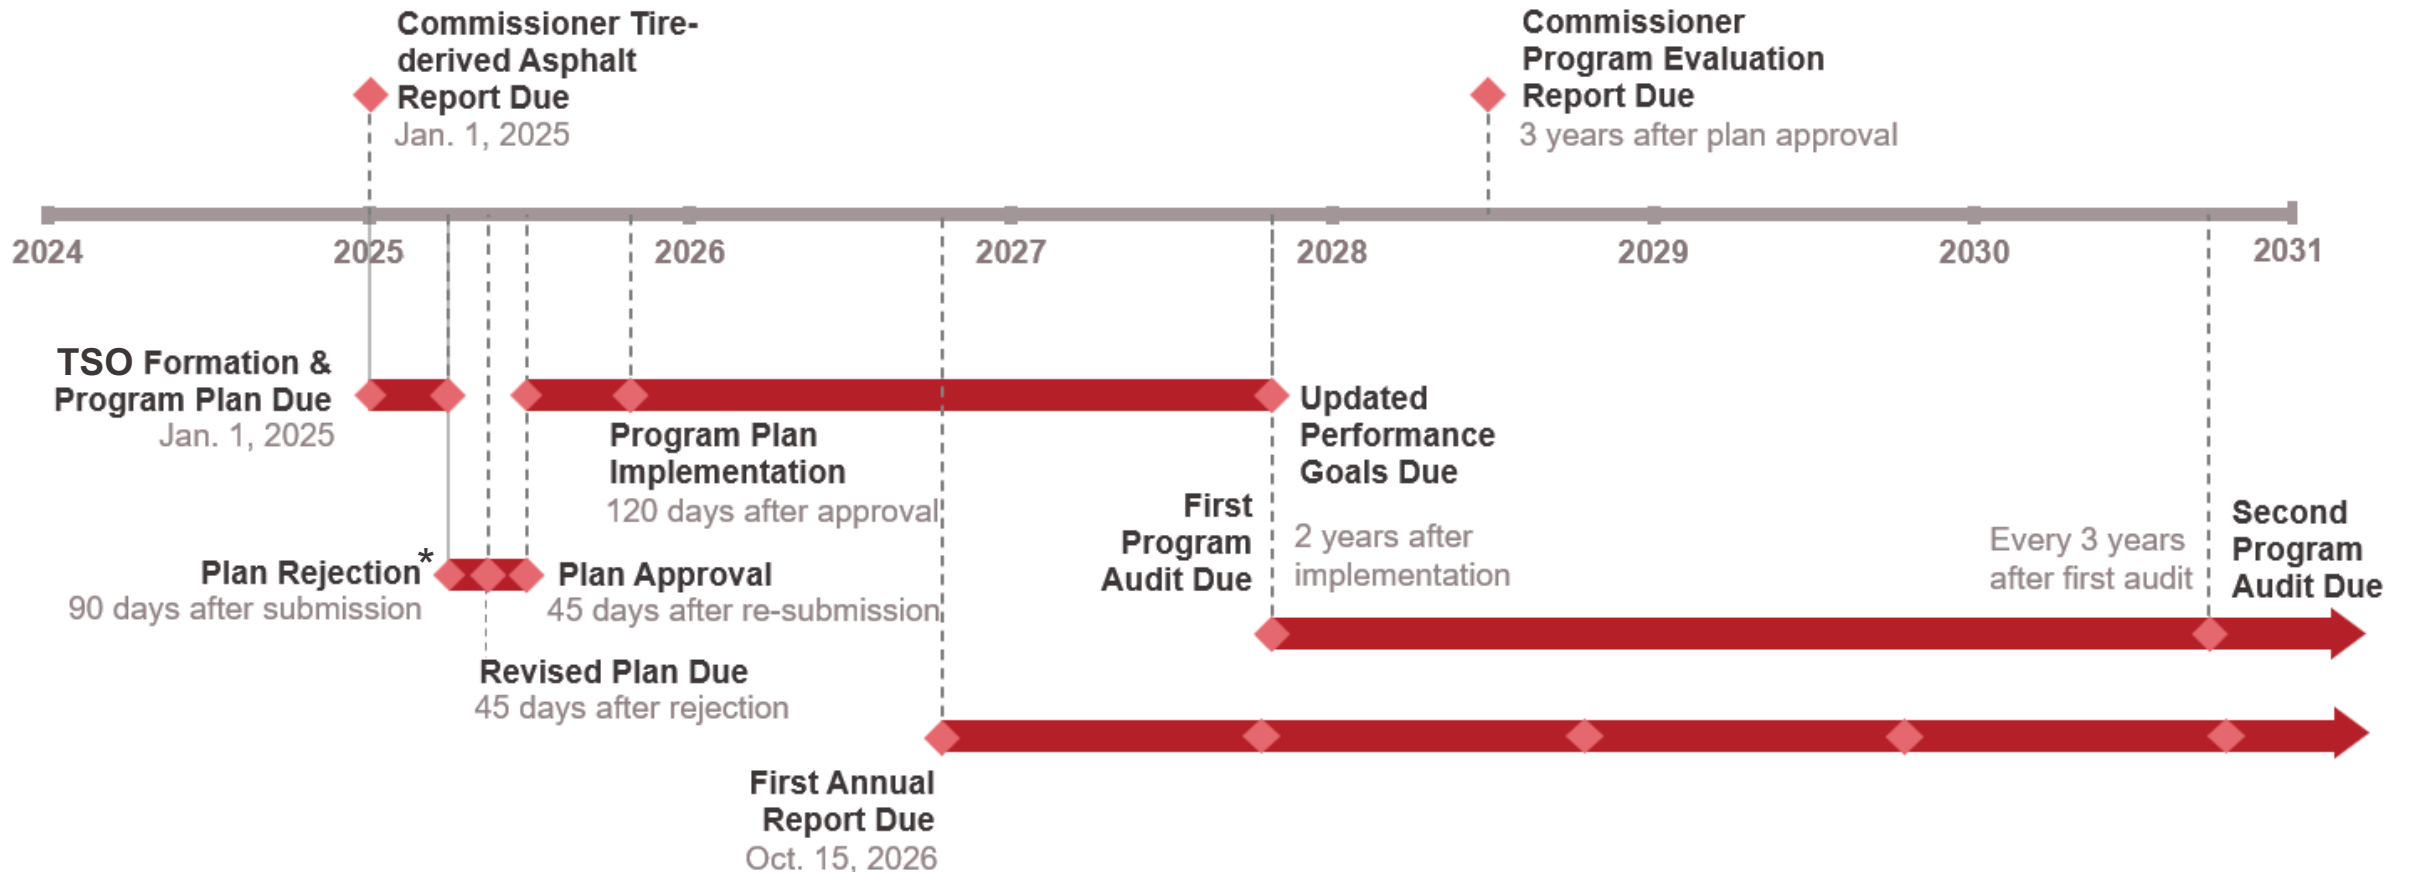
Commissioner Tire-derived Asphalt Report Due
Jan. 1, 2025

Commissioner Program Evaluation Report Due
3 years after plan approval

2024
2025
2026
2027
2028
2029
2030
2031

TSO Formation & Program Plan Due
Jan. 1, 2025

Program Plan Implementation
120 days after approval

Updated Performance Goals Due
2 years after implementation

First Program Audit Due

Every 3 years after first audit

Second Program Audit Due

Plan Rejection*
90 days after submission

Plan Approval
45 days after re-submission

Revised Plan Due
45 days after rejection

First Annual Report Due
Oct. 15, 2026